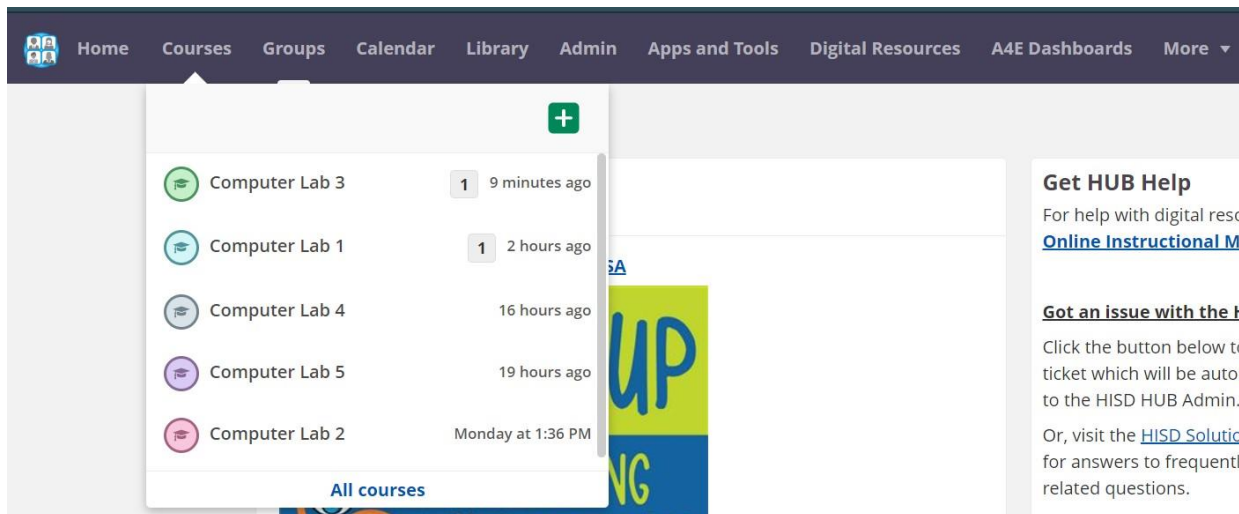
Home Courses Groups Calendar Library Admin Apps and Tools Digital Resources A4E Dashboards More ▾

Computer Lab 3 1 9 minutes ago

Computer Lab 1 1 2 hours ago

Computer Lab 4 16 hours ago

Computer Lab 5 19 hours ago

Computer Lab 2 Monday at 1:36 PM

All courses

SA

UP

NG

Get HUB Help

For help with digital reso

Online Instructional M

Got an issue with the H

Click the button below to ticket which will be auto to the HISD HUB Admin.

Or, visit the HISD Solutio for answers to frequentl related questions.